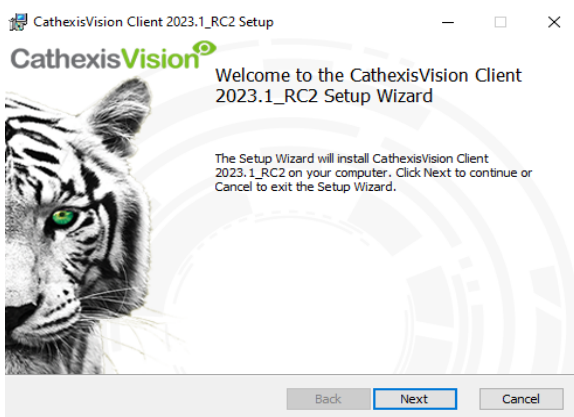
CathexisVision Client 2023.1_RC2 Setup

CathexisVision

Welcome to the CathexisVision Client 2023.1_RC2 Setup Wizard

The Setup Wizard will install CathexisVision Client 2023.1_RC2 on your computer. Click Next to continue or Cancel to exit the Setup Wizard.

Back Next Cancel